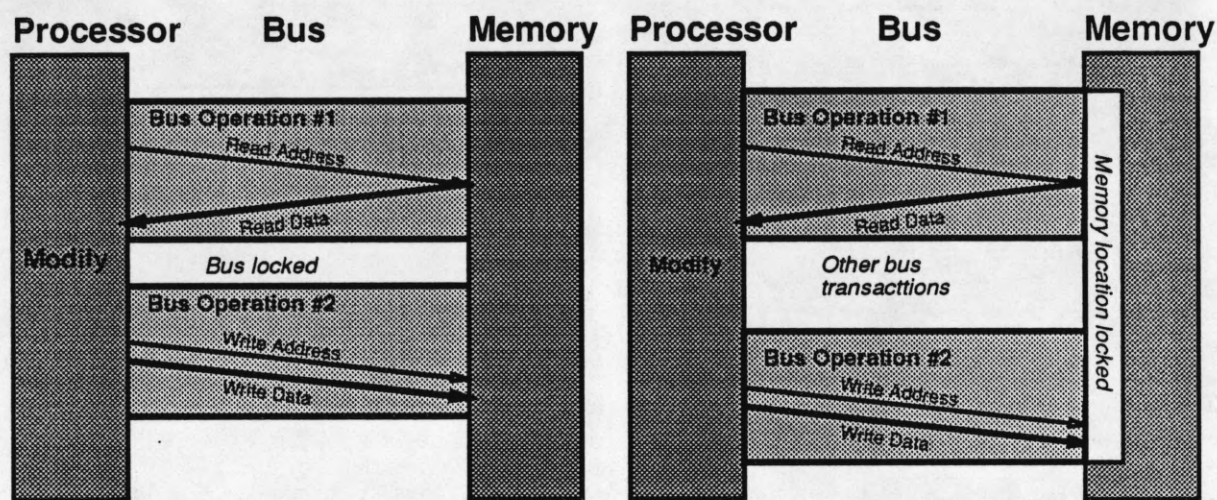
Processor Bus Memory

Bus Operation #1

Read Address

Read Data

Modify

Bus locked

Bus Operation #2

Write Address

Write Data

Processor Bus Memory

Bus Operation #1

Read Address

Read Data

Modify

Other bus transacttions

Bus Operation #2

Write Address

Write Data

Memory location locked